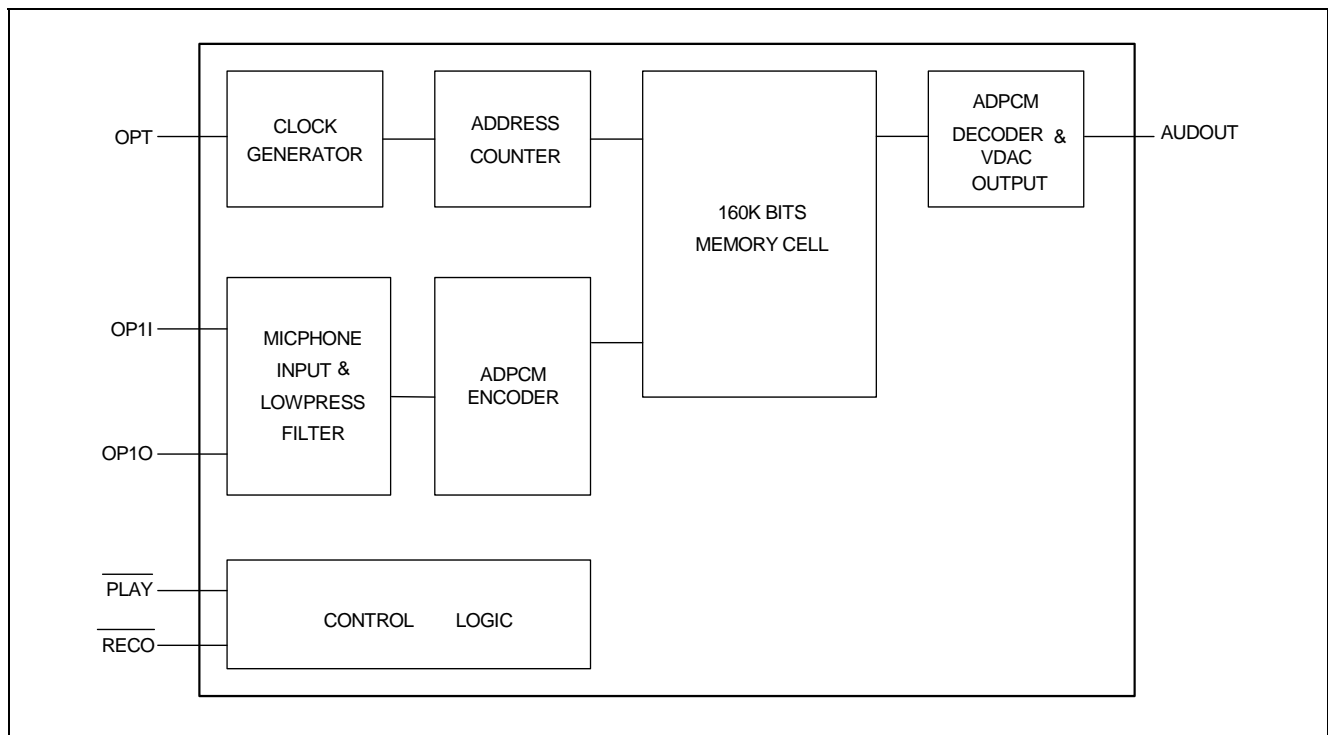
OPT

CLOCK GENERATOR

ADDRESS COUNTER

160K BITS MEMORY CELL

ADPCM DECODER & VDAC OUTPUT

AUDOUT

OP1I

OP1O

MICPHONE INPUT & LOWPRESS FILTER

ADPCM ENCODER

$\overline{PLAY}$

$\overline{RECO}$

CONTROL LOGIC